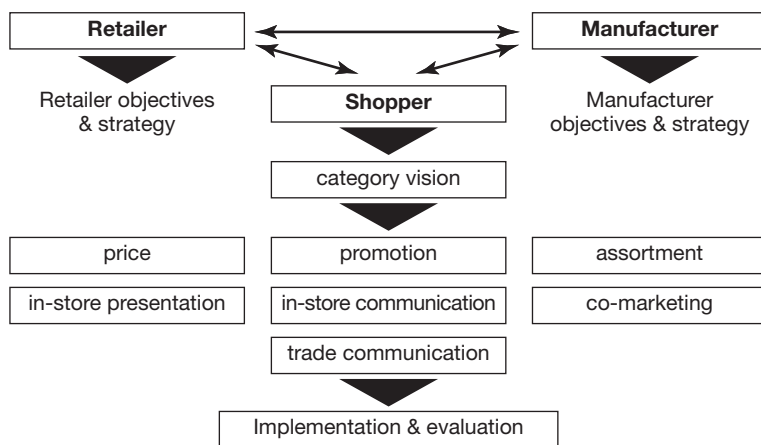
Retailer

Manufacturer

Retailer objectives & strategy

Shopper

Manufacturer objectives & strategy

category vision

price

promotion

assortment

in-store presentation

in-store communication

co-marketing

trade communication

Implementation & evaluation